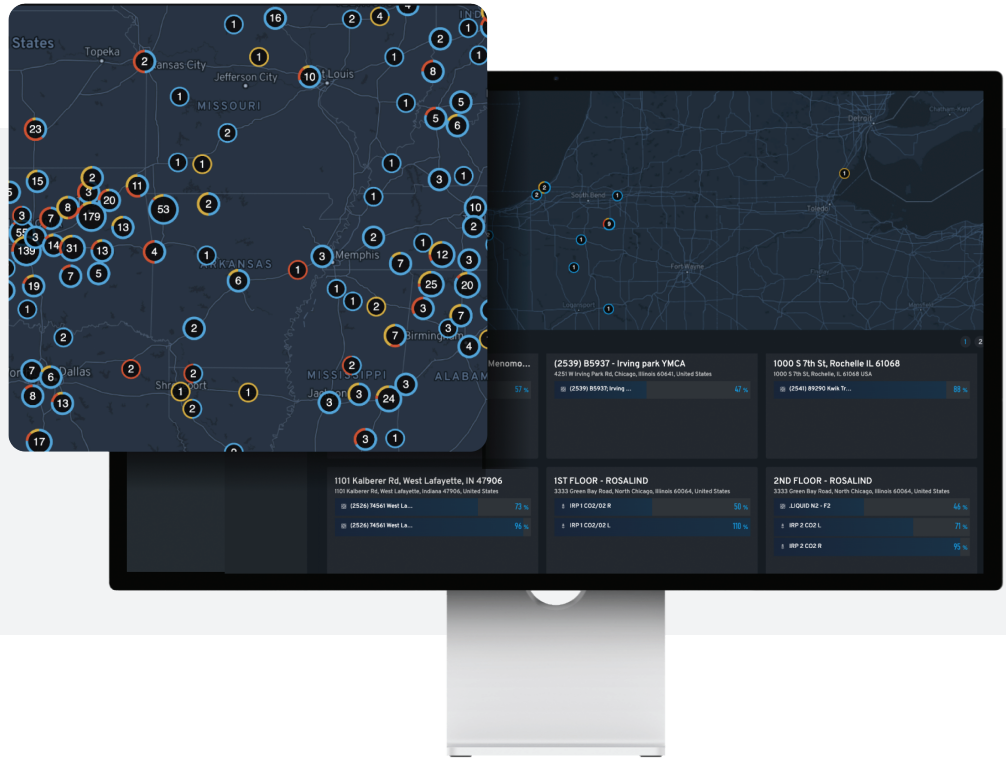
States
Topeka
Kansas City
Jefferson City
St Louis
MISSOURI
ARKANSAS
Memphis
Birmingham
Dallas
Shreveport
MISSISSIPPI
ALABAMA
Jackson
16 1 2 4 1 2 1 1 2 10 8 1 1 5 5 6 23 2 1 1 1 3 1 15 2 11 3 8 20 179 53 2 3 7 13 10 55 3 14 31 13 4 1 2 139 7 5 6 3 2 1 12 3 7 19 25 20 1 1 2 3 2 7 3 2 1 7 4 7 6 2 1 2 2 1 1 3 3 8 13 3 24 2 17 3 1

Detroit
South Bend
Toledo
Fort Wayne
1 2 2 1 9 1 1 1

Menomo... 57 %
(2539) B5937 - Irving park YMCA
4251 W Irving Park Rd, Chicago, Illinois 60641, United States
(2539) B5937: Irving ... 47 %
1000 S 7th St, Rochelle IL 61068
1000 S 7th St, Rochelle, IL 61068 USA
(2541) 89290 Kwik Tr... 88 %
1101 Kalberer Rd, West Lafayette, IN 47906
1101 Kalberer Rd, West Lafayette, Indiana 47906, United States
(2526) 74561 West La... 73 %
(2526) 74561 West La... 96 %
1ST FLOOR - ROSALIND
3333 Green Bay Road, North Chicago, Illinois 60064, United States
IRP 1 CO2/O2 R 50 %
IRP 1 CO2/O2 L 110 %
2ND FLOOR - ROSALIND
3333 Green Bay Road, North Chicago, Illinois 60064, United States
.LIQUID N2 - F2 46 %
IRP 2 CO2 L 71 %
IRP 2 CO2 R 95 %
1 2